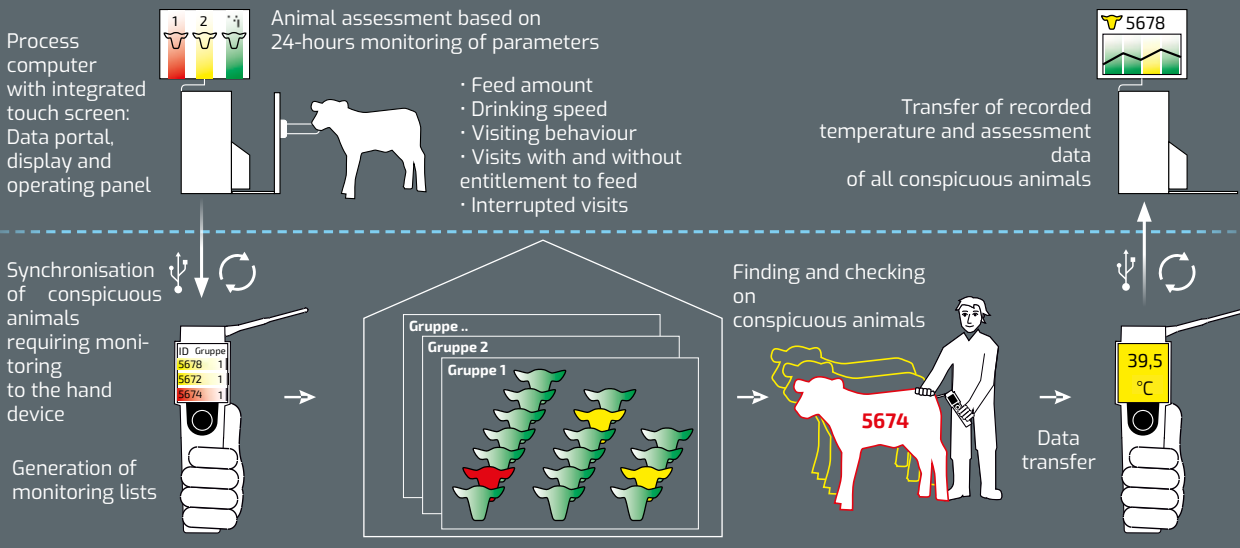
1 2 3

Process computer with integrated touch screen: Data portal, display and operating panel

Animal assessment based on 24-hours monitoring of parameters

· Feed amount
· Drinking speed
· Visiting behaviour
· Visits with and without entitlement to feed
· Interrupted visits

5678

Transfer of recorded temperature and assessment data of all conspicuous animals

Synchronisation of conspicuous animals requiring monitoring to the hand device

| ID | Gruppe |
|---|---|
| 5678 | 1 |
| 5672 | 1 |
| 5674 | 1 |

Generation of monitoring lists

Gruppe ..
Gruppe 2
Gruppe 1

Finding and checking on conspicuous animals

5674

Data transfer

39,5 °C